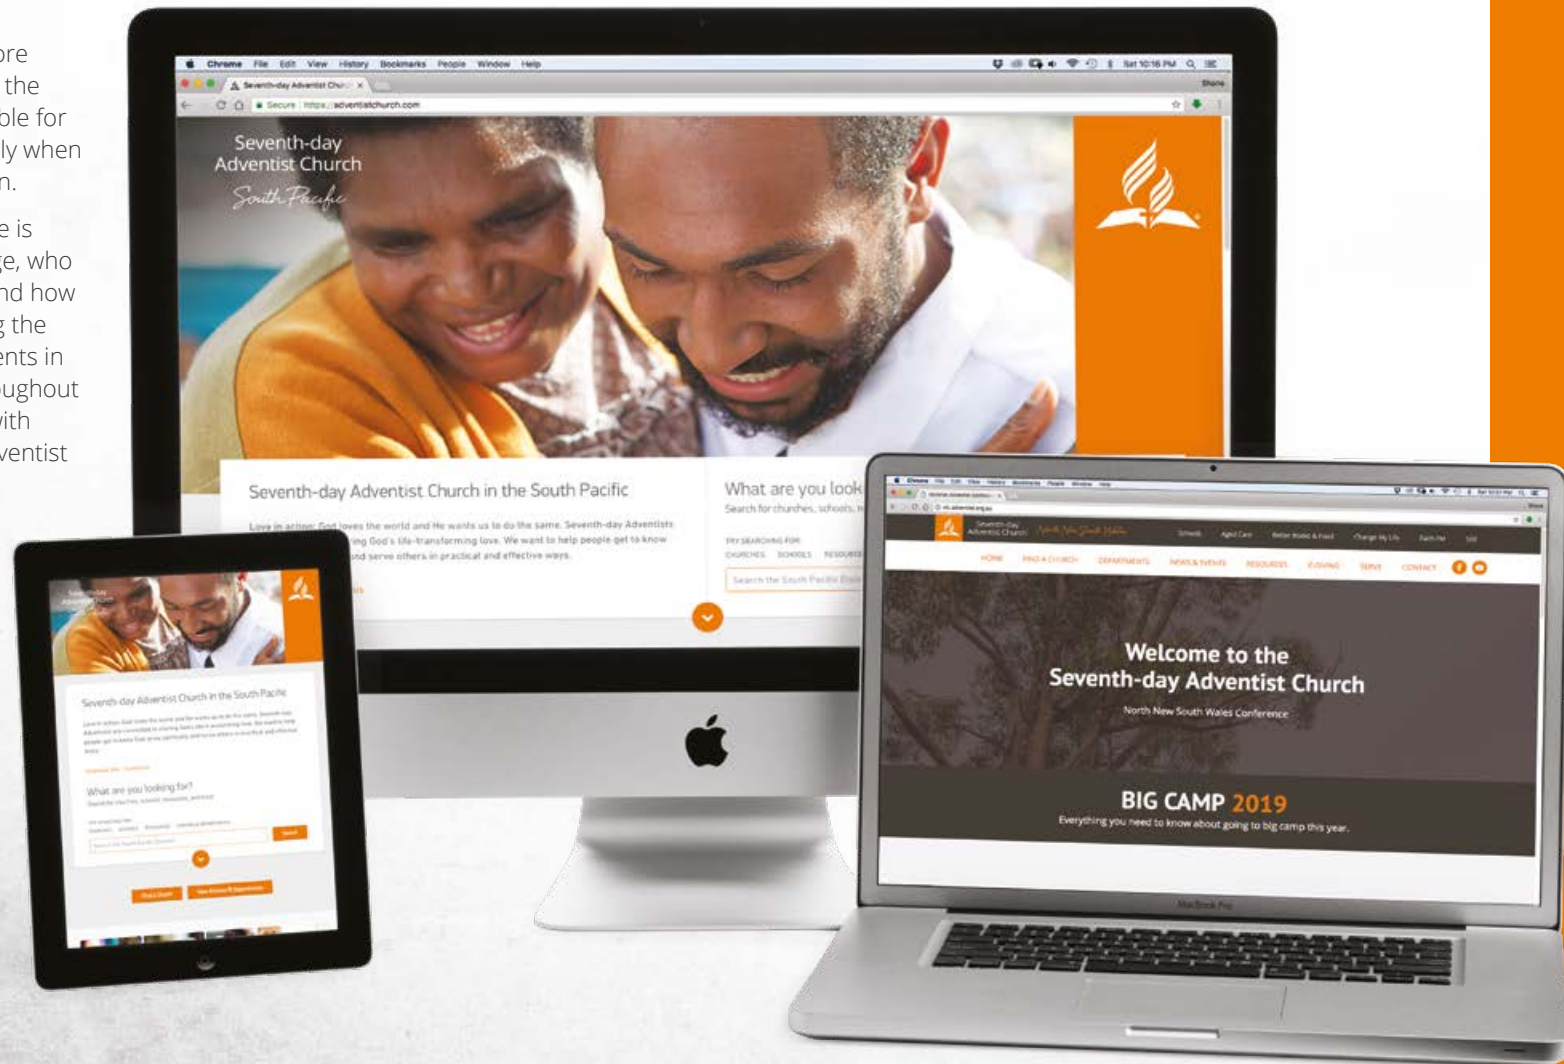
ore
the
ble for
ly when
n.

e is
ge, who
nd how
g the
ents in
oughout
vith
ventist

Chrome File Edit View History Bookmarks People Window Help

Seventh-day Adventist Chu ×

Secure https://adventistchurch.com

Sat 10:16 PM

Seventh-day Adventist Church
South Pacific

Seventh-day Adventist Church in the South Pacific

Love in action: God loves the world and He wants us to do the same. Seventh-day Adventists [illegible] ring God's life-transforming love. We want to help people get to know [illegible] and serve others in practical and effective ways.

What are you look
Search for churches, schools, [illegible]

TRY SEARCHING FOR:
CHURCHES SCHOOLS RESOURCES

Search the South Pacific Divi

Seventh-day Adventist Church in the South Pacific

What are you looking for?

Seventh-day Adventist Church North New South Wales

Schools Aged Care Better Health & Food Change My Life Faith FM

HOME FIND A CHURCH DEPARTMENTS NEWS & EVENTS RESOURCES GIVING SERVE CONTACT

Welcome to the
Seventh-day Adventist Church
North New South Wales Conference

BIG CAMP 2019
Everything you need to know about going to big camp this year.

MacBook Pro